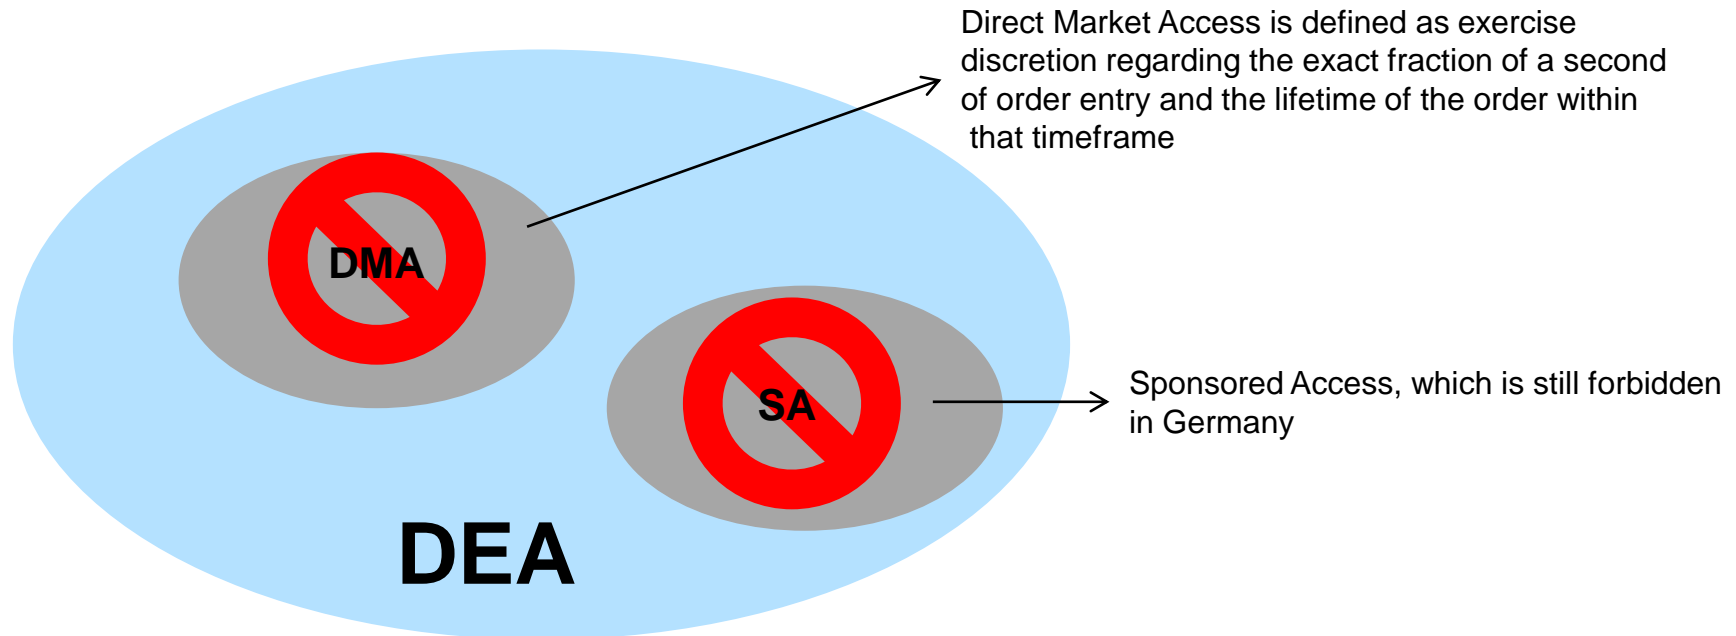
Direct Market Access is defined as exercise discretion regarding the exact fraction of a second of order entry and the lifetime of the order within that timeframe

DMA

SA

Sponsored Access, which is still forbidden in Germany

DEA